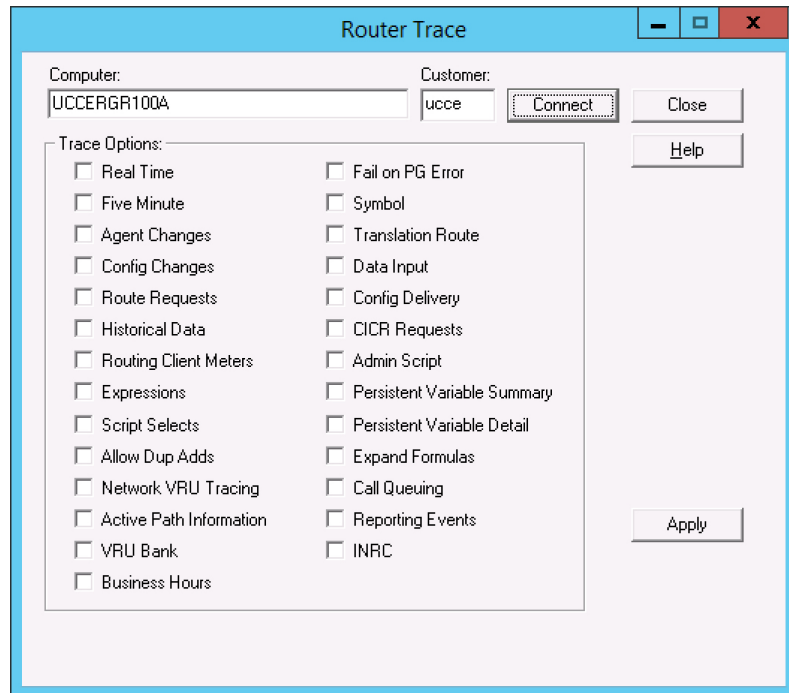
Router Trace

Computer:
UCCERGR100A
Customer:
ucce
Connect
Close
Help

Trace Options:
Real Time
Five Minute
Agent Changes
Config Changes
Route Requests
Historical Data
Routing Client Meters
Expressions
Script Selects
Allow Dup Adds
Network VRU Tracing
Active Path Information
VRU Bank
Business Hours

Fail on PG Error
Symbol
Translation Route
Data Input
Config Delivery
CICR Requests
Admin Script
Persistent Variable Summary
Persistent Variable Detail
Expand Formulas
Call Queuing
Reporting Events
INRC

Apply